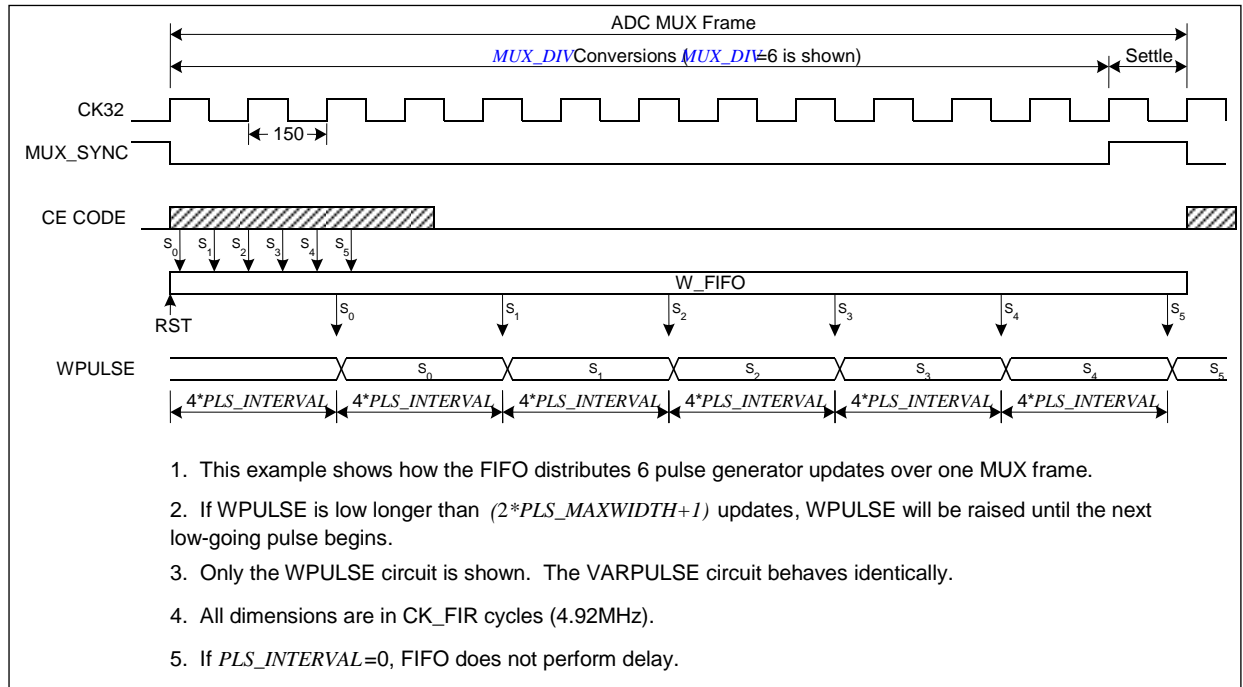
ADC MUX Frame

MUX_DIV Conversions (MUX_DIV=6 is shown)

Settle

CK32

150

MUX_SYNC

CE CODE

$S_0$ $S_1$ $S_2$ $S_3$ $S_4$ $S_5$

W_FIFO

RST

$S_0$ $S_1$ $S_2$ $S_3$ $S_4$ $S_5$

WPULSE

$S_0$ $S_1$ $S_2$ $S_3$ $S_4$ $S_5$

4*PLS_INTERVAL 4*PLS_INTERVAL 4*PLS_INTERVAL 4*PLS_INTERVAL 4*PLS_INTERVAL 4*PLS_INTERVAL

1. This example shows how the FIFO distributes 6 pulse generator updates over one MUX frame.

2. If WPULSE is low longer than (2*PLS_MAXWIDTH+1) updates, WPULSE will be raised until the next low-going pulse begins.

3. Only the WPULSE circuit is shown. The VARPULSE circuit behaves identically.

4. All dimensions are in CK_FIR cycles (4.92MHz).

5. If PLS_INTERVAL=0, FIFO does not perform delay.